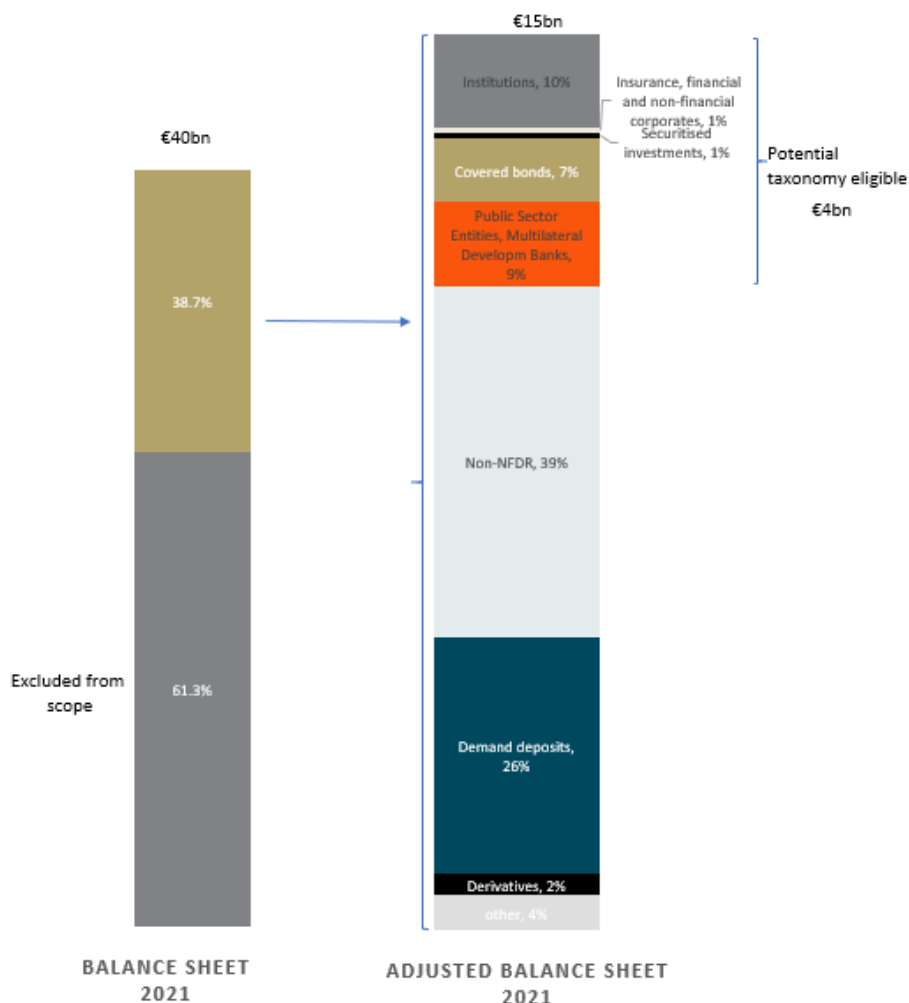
€40bn

38.7%

Excluded from scope

61.3%

BALANCE SHEET 2021

€15bn

Institutions, 10%

Insurance, financial and non-financial corporates, 1%

Securitised investments, 1%

Covered bonds, 7%

Public Sector Entities, Multilateral Developm Banks, 9%

Potential taxonomy eligible

€4bn

Non-NFDR, 39%

Demand deposits, 26%

Derivatives, 2%

other, 4%

ADJUSTED BALANCE SHEET 2021